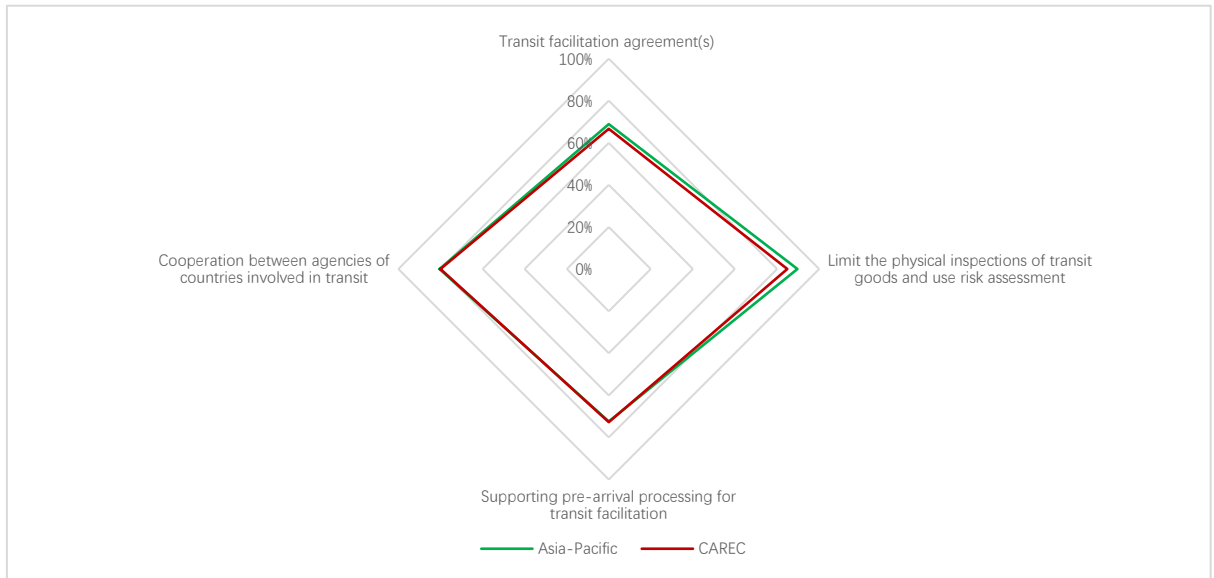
Transit facilitation agreement(s)

100%
80%
60%
40%
20%
0%

Limit the physical inspections of transit goods and use risk assessment

Supporting pre-arrival processing for transit facilitation

Cooperation between agencies of countries involved in transit

Asia-Pacific
CAREC